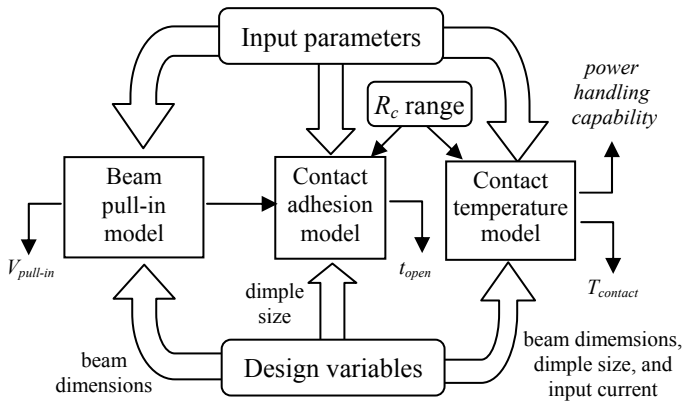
Input parameters

$R_c$ range

power handling capability

Beam pull-in model

Contact adhesion model

Contact temperature model

$V_{pull\text{-}in}$

$t_{open}$

$T_{contact}$

dimple size

beam dimensions

Design variables

beam dimemsions, dimple size, and input current